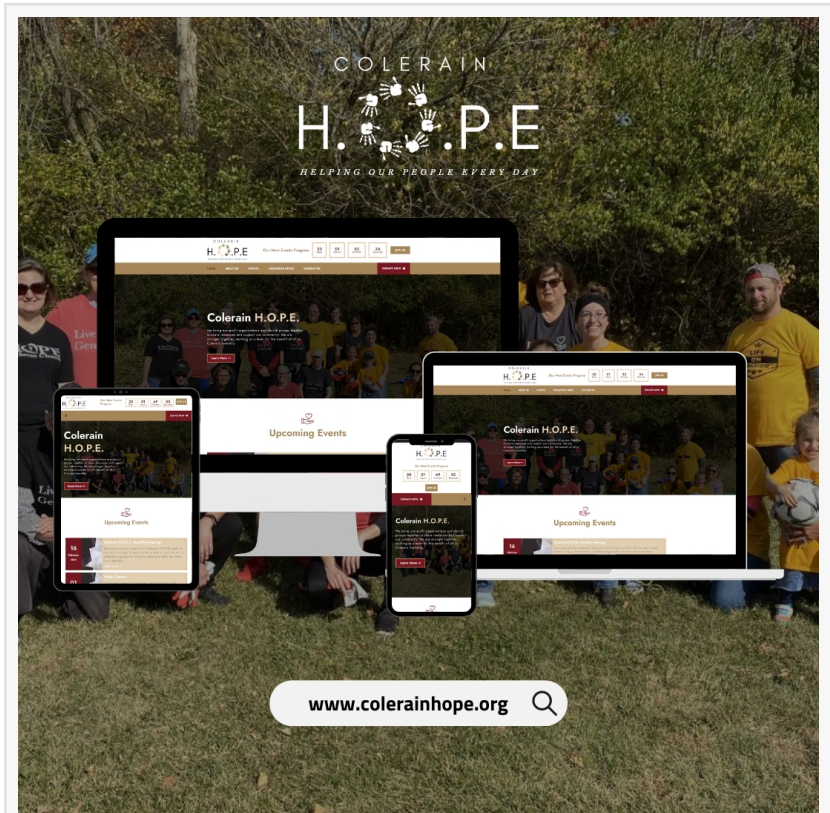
COLERAIN
H.O.P.E
HELPING OUR PEOPLE EVERY DAY

Our Next Events Program
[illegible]
Colerain H.O.P.E.
We bring non-profit organizations and civic groups together to share resources and support our community. We are stronger together working as a team for the benefit of all in Colerain Township.
Learn More
Upcoming Events

Colerain H.O.P.E.
Learn More
Upcoming Events
16
01

Colerain H.O.P.E.
Learn More
Upcoming Events
16

Our Next Events Program
Colerain H.O.P.E.
Learn More

www.colerainhope.org